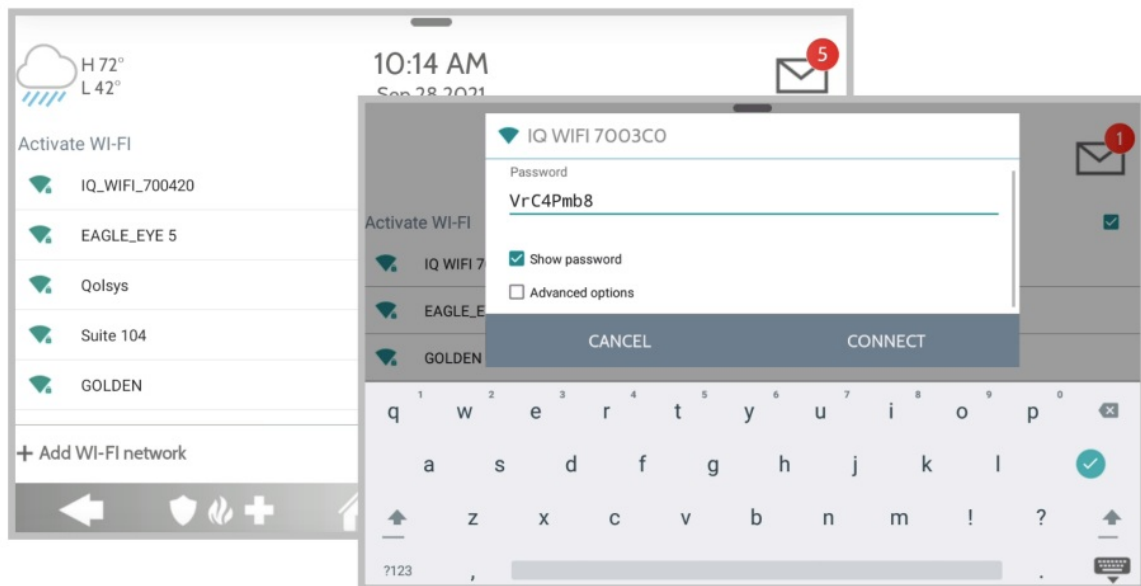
H 72°
L 42°

10:14 AM
Sep 28 2021

5

Activate WI-FI

IQ_WIFI_700420

EAGLE_EYE 5

Qolsys

Suite 104

GOLDEN

+ Add WI-FI network

1

Activate WI-FI

IQ WIFI 7

EAGLE_E

GOLDEN

IQ WIFI 7003C0

Password

VrC4Pmb8

Show password

Advanced options

CANCEL

CONNECT

1 2 3 4 5 6 7 8 9 0

q w e r t y u i o p

a s d f g h j k l

z x c v b n m ! ?

?123 , .